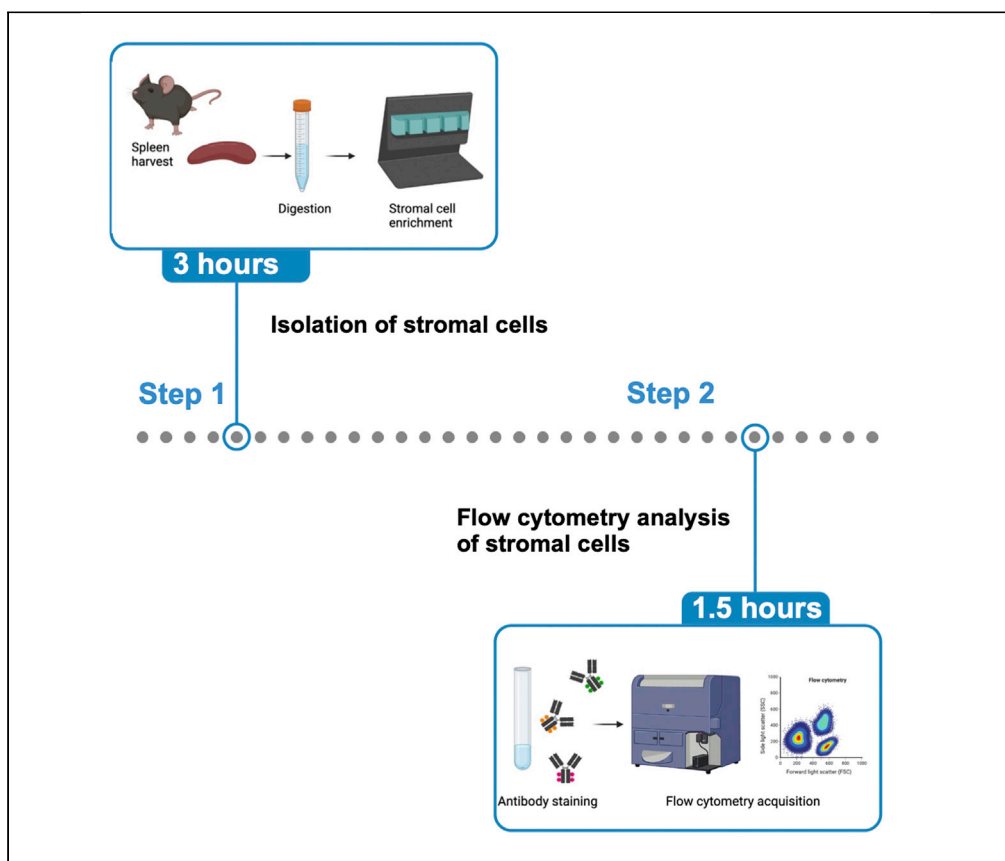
Spleen harvest

Digestion

Stromal cell enrichment

3 hours

Isolation of stromal cells

Step 1

Step 2

Flow cytometry analysis of stromal cells

1.5 hours

Flow cytometry

1000
800
600
400
200
0

Side light scatter (SSC)

0 200 400 600 800 1000

Forward light scatter (FSC)

Antibody staining

Flow cytometry acquisition